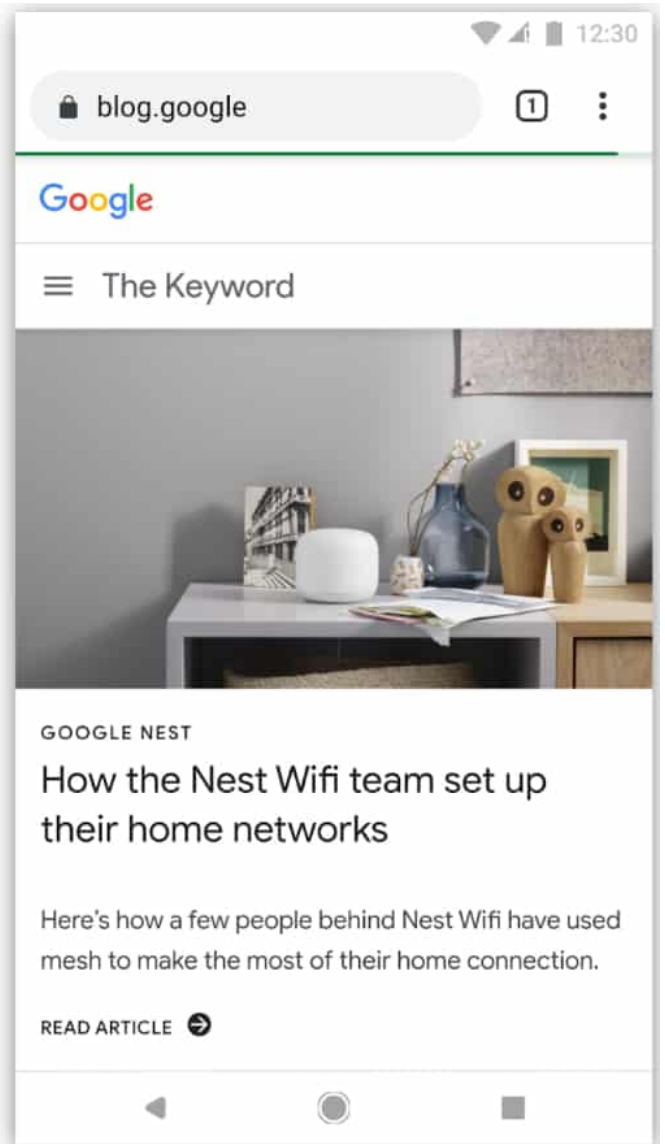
12:30

blog.google

1

Google

The Keyword

GOOGLE NEST

How the Nest Wifi team set up their home networks

Here's how a few people behind Nest Wifi have used mesh to make the most of their home connection.

READ ARTICLE